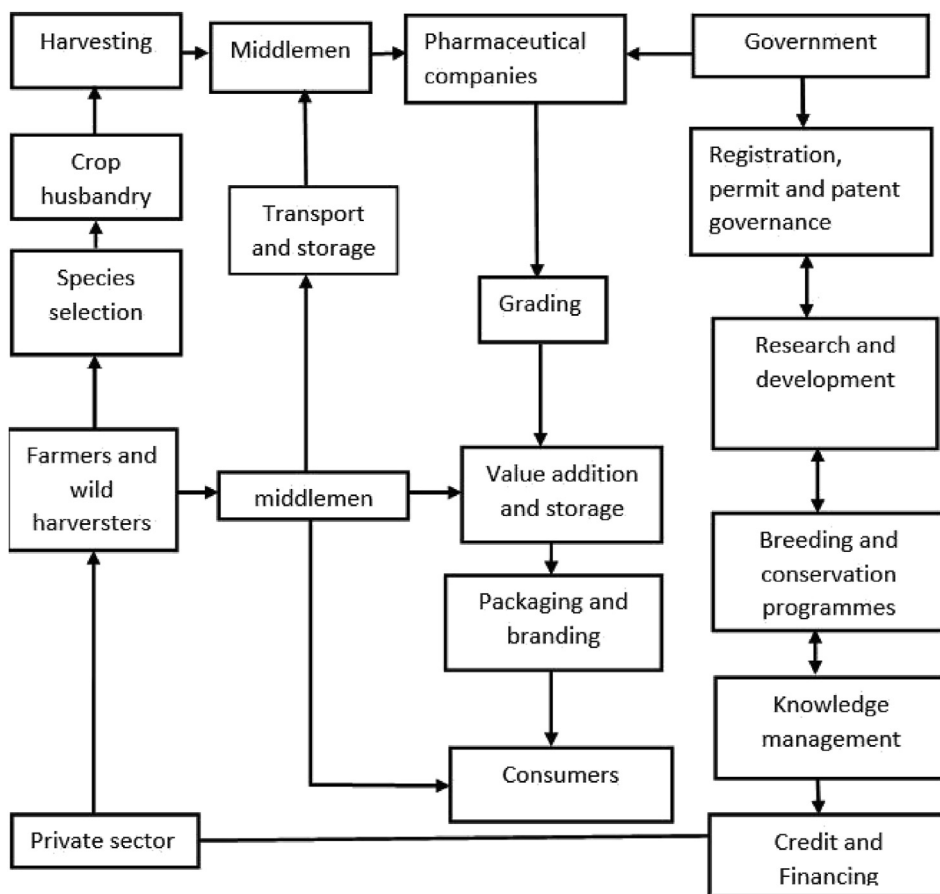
Harvesting

Middlemen

Pharmaceutical companies

Government

Crop husbandry

Registration, permit and patent governance

Transport and storage

Species selection

Grading

Research and development

Farmers and wild harversters

middlemen

Value addition and storage

Breeding and conservation programmes

Packaging and branding

Knowledge management

Consumers

Private sector

Credit and Financing